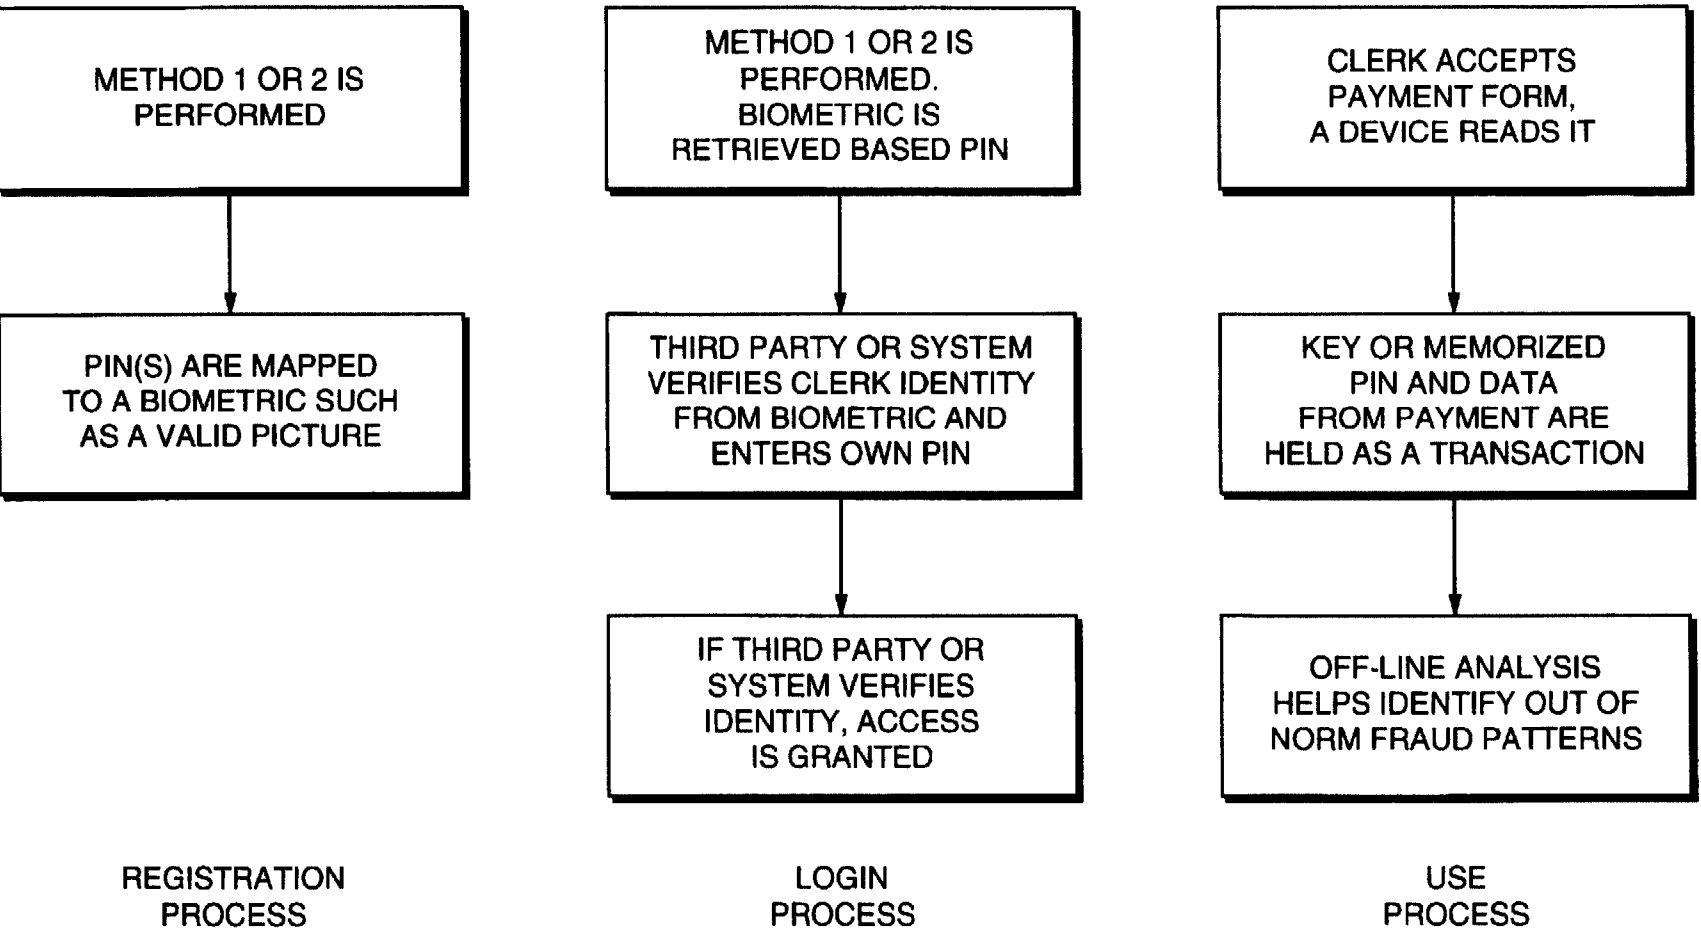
METHOD 1 OR 2 IS PERFORMED

PIN(S) ARE MAPPED TO A BIOMETRIC SUCH AS A VALID PICTURE

REGISTRATION PROCESS

METHOD 1 OR 2 IS PERFORMED. BIOMETRIC IS RETRIEVED BASED PIN

THIRD PARTY OR SYSTEM VERIFIES CLERK IDENTITY FROM BIOMETRIC AND ENTERS OWN PIN

IF THIRD PARTY OR SYSTEM VERIFIES IDENTITY, ACCESS IS GRANTED

LOGIN PROCESS

CLERK ACCEPTS PAYMENT FORM, A DEVICE READS IT

KEY OR MEMORIZED PIN AND DATA FROM PAYMENT ARE HELD AS A TRANSACTION

OFF-LINE ANALYSIS HELPS IDENTIFY OUT OF NORM FRAUD PATTERNS

USE PROCESS